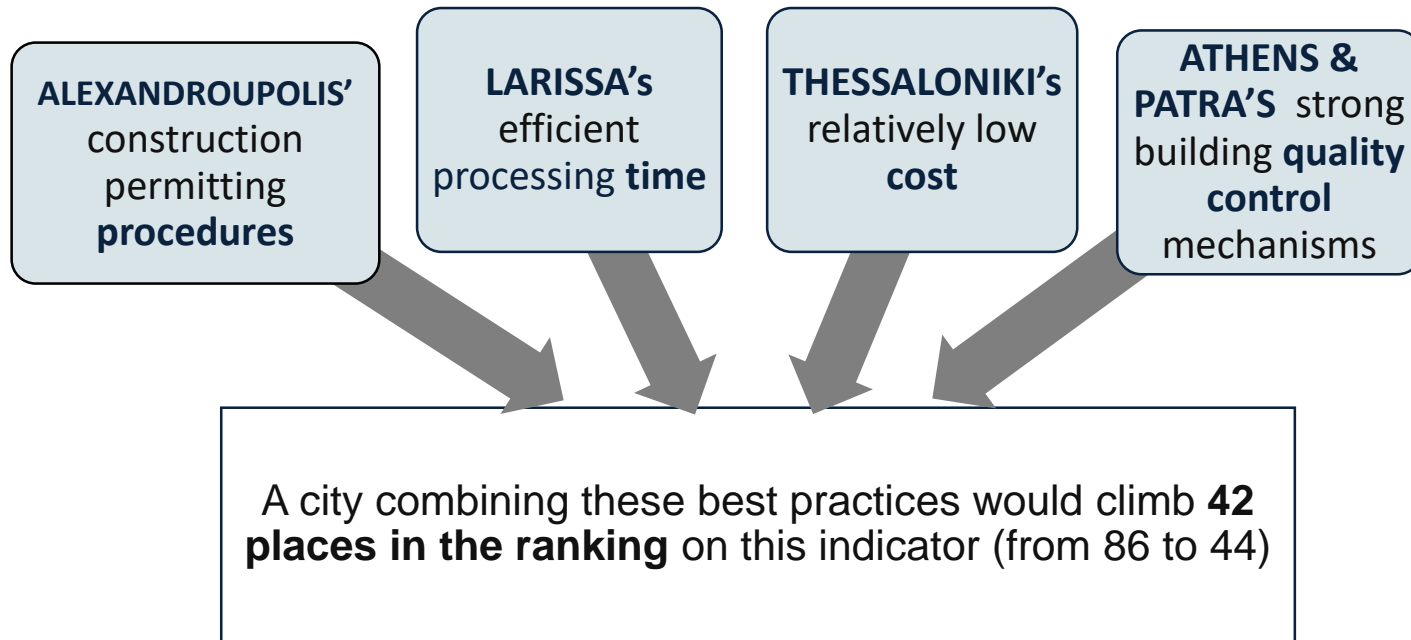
ALEXANDROUPOLIS' construction permitting procedures

LARISSA's efficient processing time

THESSALONIKI's relatively low cost

ATHENS & PATRA'S strong building quality control mechanisms

A city combining these best practices would climb 42 places in the ranking on this indicator (from 86 to 44)